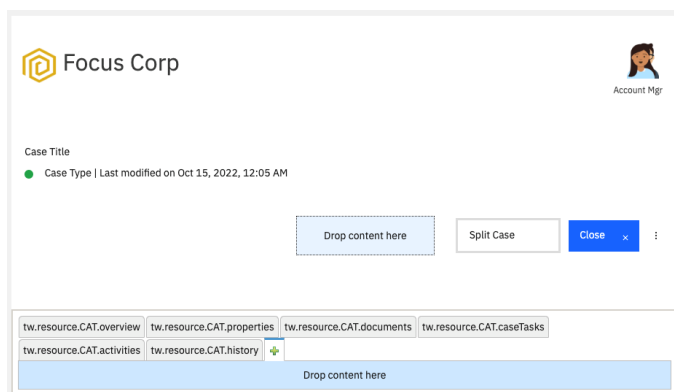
Focus Corp

Account Mgr

Case Title

Case Type | Last modified on Oct 15, 2022, 12:05 AM

Drop content here

Split Case

Close ×

⋮

tw.resource.CAT.overview tw.resource.CAT.properties tw.resource.CAT.documents tw.resource.CAT.caseTasks

tw.resource.CAT.activities tw.resource.CAT.history +

Drop content here